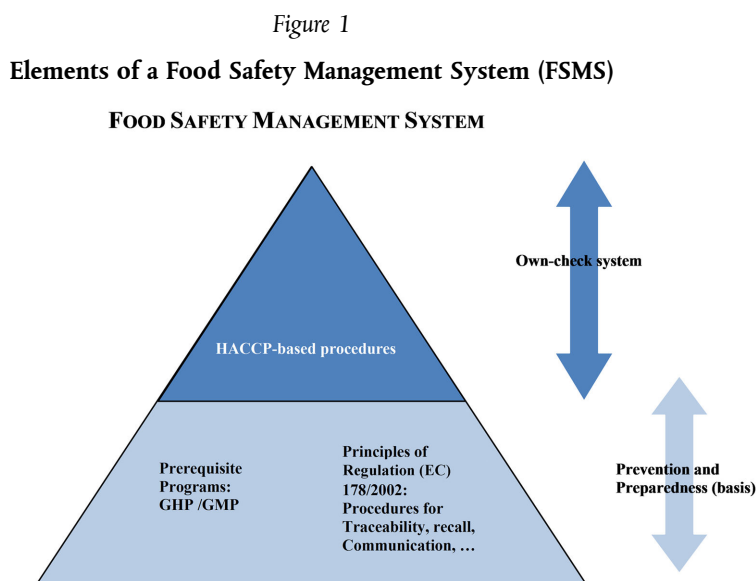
Figure 1

Elements of a Food Safety Management System (FSMS)

FOOD SAFETY MANAGEMENT SYSTEM

HACCP-based procedures

Own-check system

Prerequisite Programs: GHP /GMP

Principles of Regulation (EC) 178/2002: Procedures for Traceability, recall, Communication, …

Prevention and Preparedness (basis)